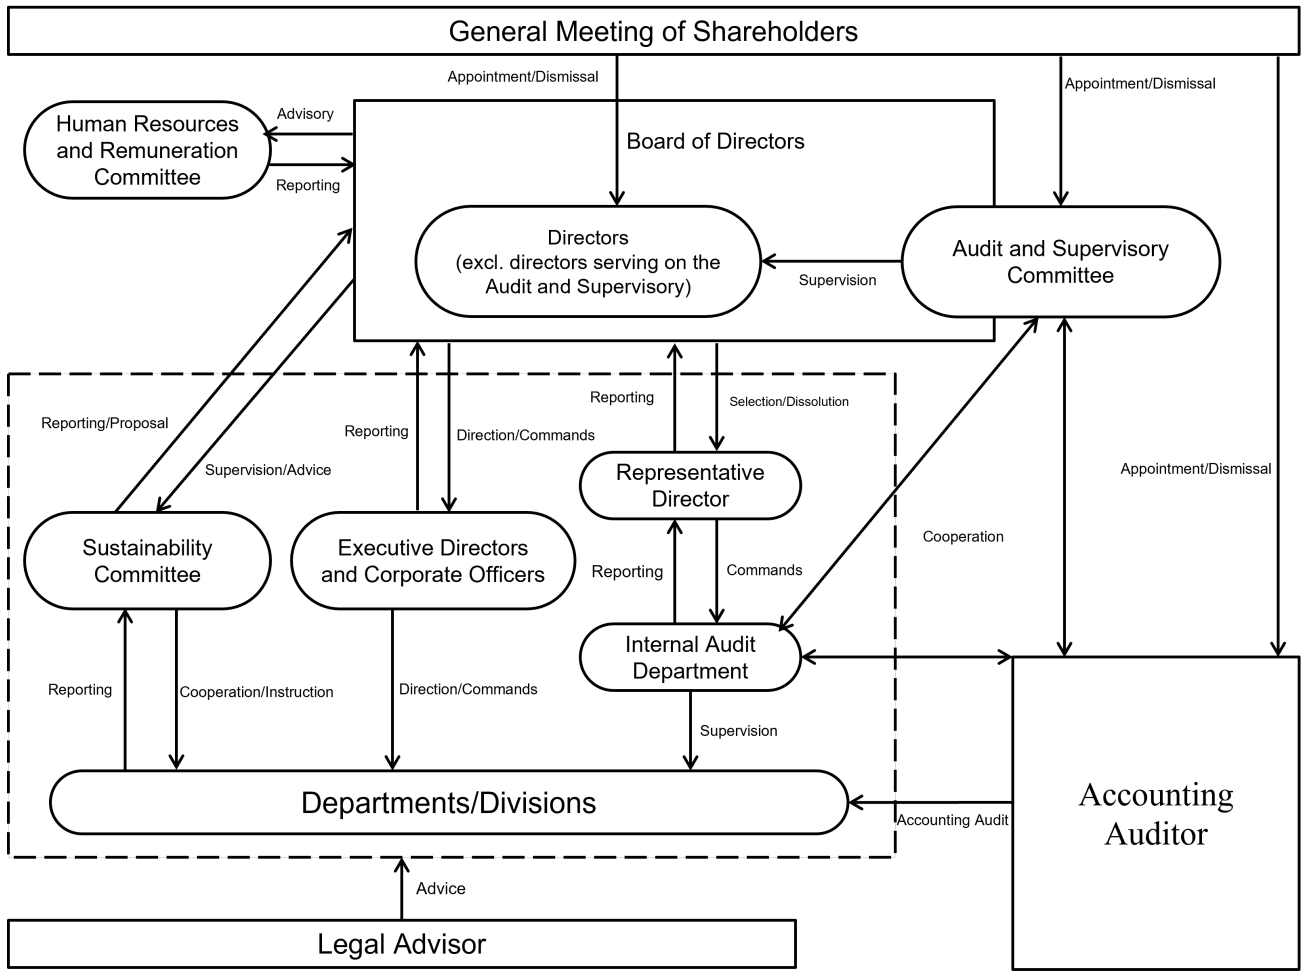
General Meeting of Shareholders

Appointment/Dismissal

Appointment/Dismissal

Human Resources and Remuneration Committee

Advisory

Reporting

Board of Directors

Directors (excl. directors serving on the Audit and Supervisory)

Supervision

Audit and Supervisory Committee

Reporting/Proposal

Supervision/Advice

Reporting

Direction/Commands

Reporting

Selection/Dissolution

Appointment/Dismissal

Representative Director

Cooperation

Sustainability Committee

Executive Directors and Corporate Officers

Reporting

Commands

Internal Audit Department

Reporting

Cooperation/Instruction

Direction/Commands

Supervision

Departments/Divisions

Accounting Audit

Accounting Auditor

Advice

Legal Advisor